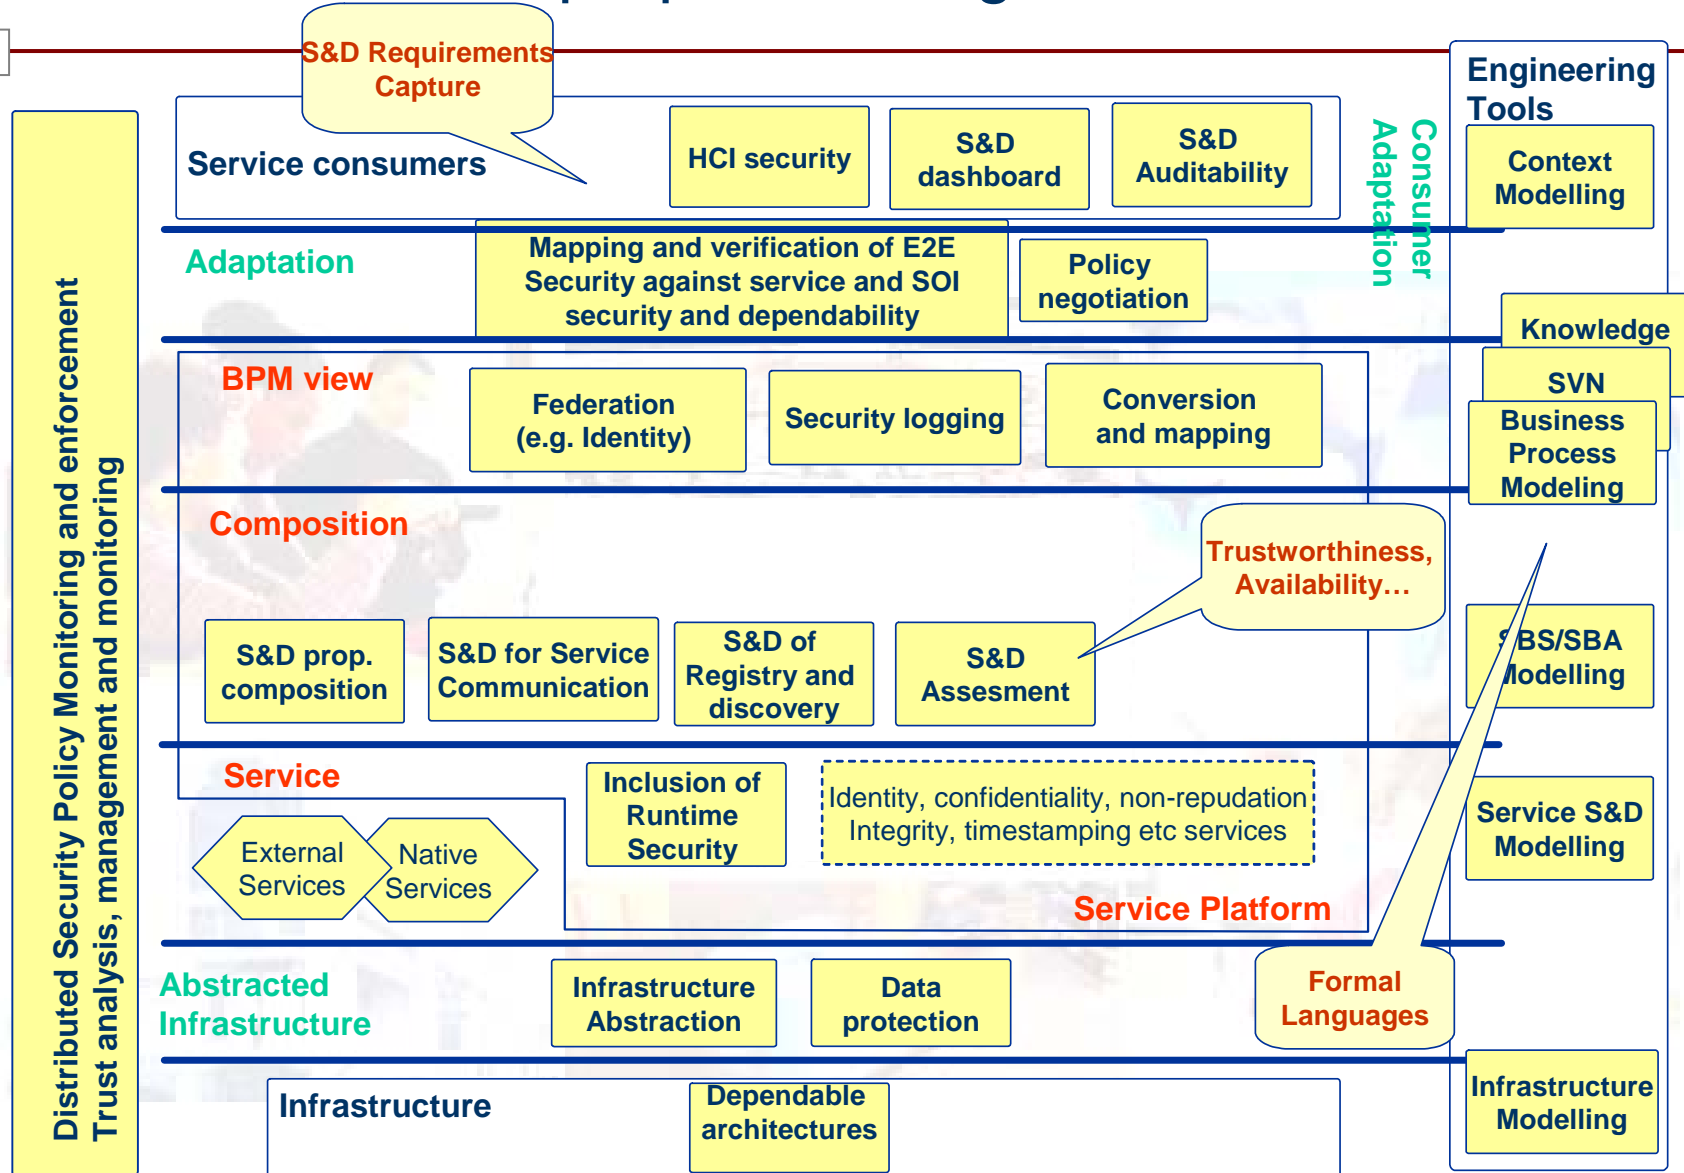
S&D Requirements Capture

Service consumers

HCI security

S&D dashboard

S&D Auditability

Consumer Adaptation

Engineering Tools

Context Modelling

Adaptation

Mapping and verification of E2E Security against service and SOI security and dependability

Policy negotiation

Knowledge

SVN

Business Process Modeling

BPM view

Federation (e.g. Identity)

Security logging

Conversion and mapping

Composition

Trustworthiness, Availability…

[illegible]BS/SBA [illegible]odelling

S&D prop. composition

S&D for Service Communication

S&D of Registry and discovery

S&D Assesment

Service

Inclusion of Runtime Security

Identity, confidentiality, non-repudation Integrity, timestamping etc services

Service S&D Modelling

External Services

Native Services

Service Platform

Abstracted Infrastructure

Infrastructure Abstraction

Data protection

Formal Languages

Infrastructure

Dependable architectures

Infrastructure Modelling

Distributed Security Policy Monitoring and enforcement
Trust analysis, management and monitoring